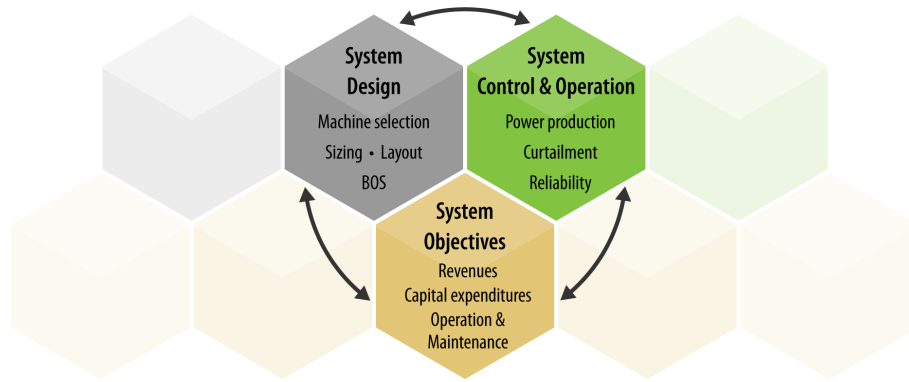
System Design

Machine selection

Sizing • Layout

BOS

System Control & Operation

Power production

Curtailment

Reliability

System Objectives

Revenues

Capital expenditures

Operation & Maintenance